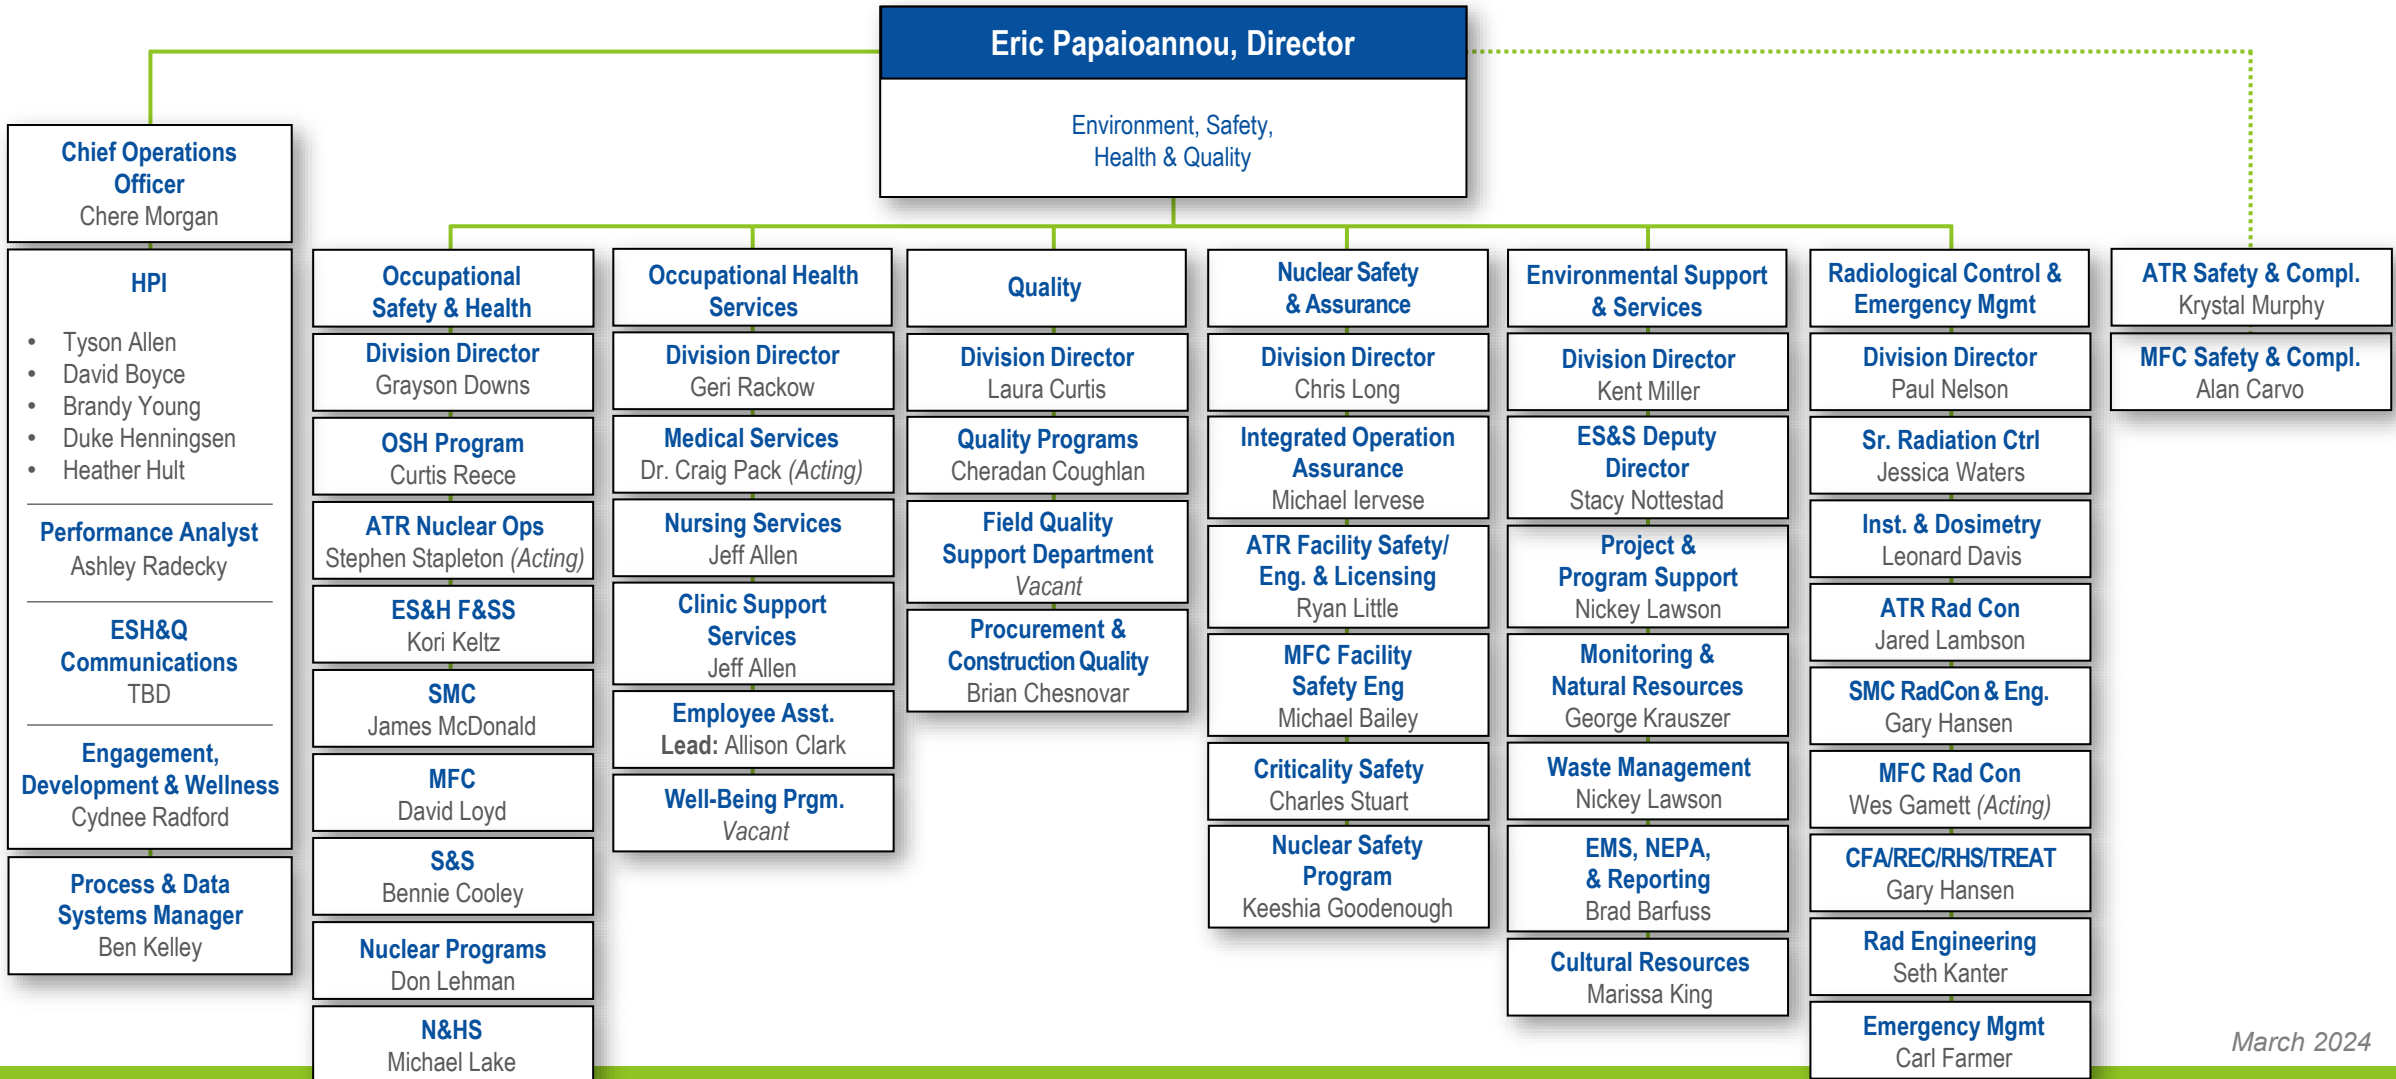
Eric Papaioannou, Director

Environment, Safety, Health & Quality

Chief Operations Officer
Chere Morgan

HPI
- Tyson Allen
- David Boyce
- Brandy Young
- Duke Henningsen
- Heather Hult

Performance Analyst
Ashley Radecky

ESH&Q Communications
TBD

Engagement, Development & Wellness
Cydnee Radford

Process & Data Systems Manager
Ben Kelley

Occupational Safety & Health

Division Director
Grayson Downs

OSH Program
Curtis Reece

ATR Nuclear Ops
Stephen Stapleton (Acting)

ES&H F&SS
Kori Keltz

SMC
James McDonald

MFC
David Loyd

S&S
Bennie Cooley

Nuclear Programs
Don Lehman

N&HS
Michael Lake

Occupational Health Services

Division Director
Geri Rackow

Medical Services
Dr. Craig Pack (Acting)

Nursing Services
Jeff Allen

Clinic Support Services
Jeff Allen

Employee Asst.
Lead: Allison Clark

Well-Being Prgm.
Vacant

Quality

Division Director
Laura Curtis

Quality Programs
Cheradan Coughlan

Field Quality Support Department
Vacant

Procurement & Construction Quality
Brian Chesnovar

Nuclear Safety & Assurance

Division Director
Chris Long

Integrated Operation Assurance
Michael Iervese

ATR Facility Safety/ Eng. & Licensing
Ryan Little

MFC Facility Safety Eng
Michael Bailey

Criticality Safety
Charles Stuart

Nuclear Safety Program
Keeshia Goodenough

Environmental Support & Services

Division Director
Kent Miller

ES&S Deputy Director
Stacy Nottestad

Project & Program Support
Nickey Lawson

Monitoring & Natural Resources
George Krauszer

Waste Management
Nickey Lawson

EMS, NEPA, & Reporting
Brad Barfuss

Cultural Resources
Marissa King

Radiological Control & Emergency Mgmt

Division Director
Paul Nelson

Sr. Radiation Ctrl
Jessica Waters

Inst. & Dosimetry
Leonard Davis

ATR Rad Con
Jared Lambson

SMC RadCon & Eng.
Gary Hansen

MFC Rad Con
Wes Gamett (Acting)

CFA/REC/RHS/TREAT
Gary Hansen

Rad Engineering
Seth Kanter

Emergency Mgmt
Carl Farmer

ATR Safety & Compl.
Krystal Murphy

MFC Safety & Compl.
Alan Carvo

March 2024